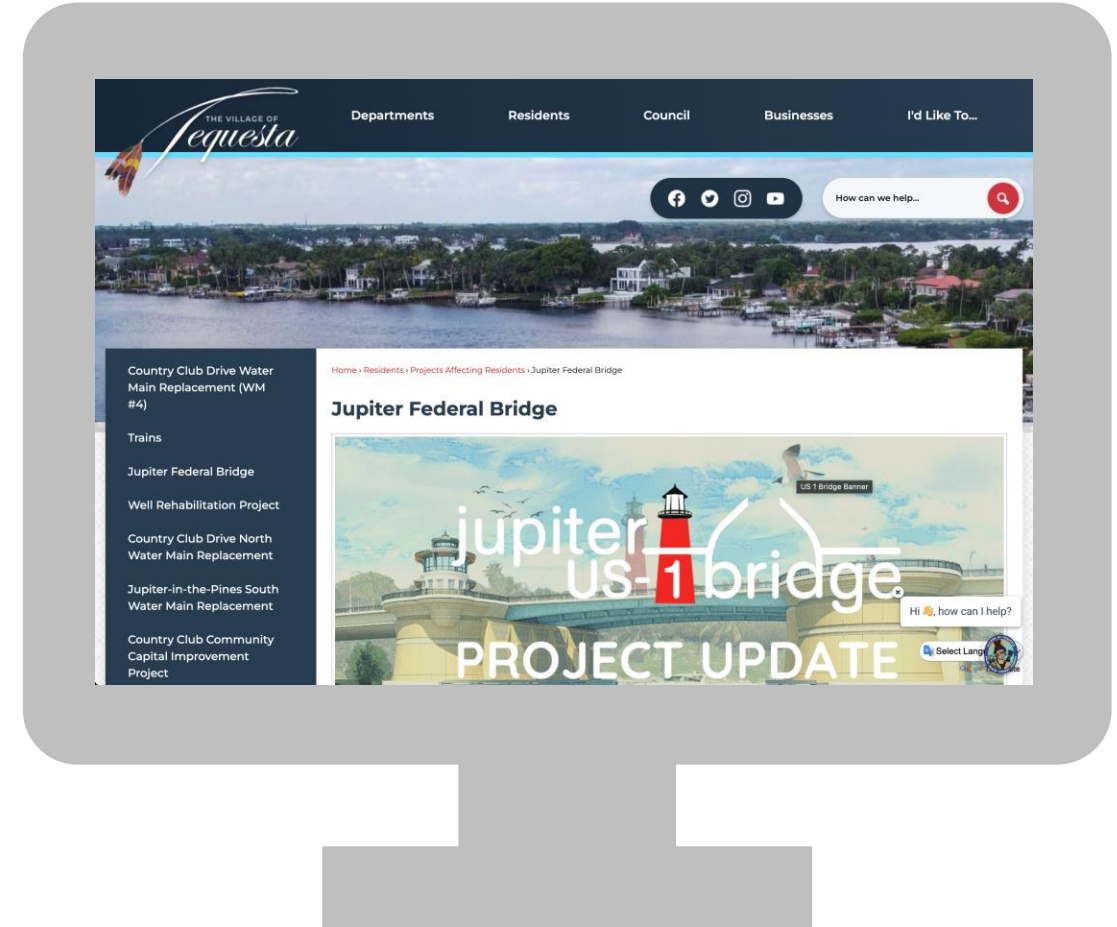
THE VILLAGE OF Tequesta

Departments Residents Council Businesses I'd Like To...

How can we help...

Country Club Drive Water Main Replacement (WM #4)

Trains

Jupiter Federal Bridge

Well Rehabilitation Project

Country Club Drive North Water Main Replacement

Jupiter-in-the-Pines South Water Main Replacement

Country Club Community Capital Improvement Project

Home › Residents › Projects Affecting Residents › Jupiter Federal Bridge

Jupiter Federal Bridge

US 1 Bridge Banner

jupiter US-1 bridge

PROJECT UPDATE

Hi 👋, how can I help?

Select Lang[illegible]